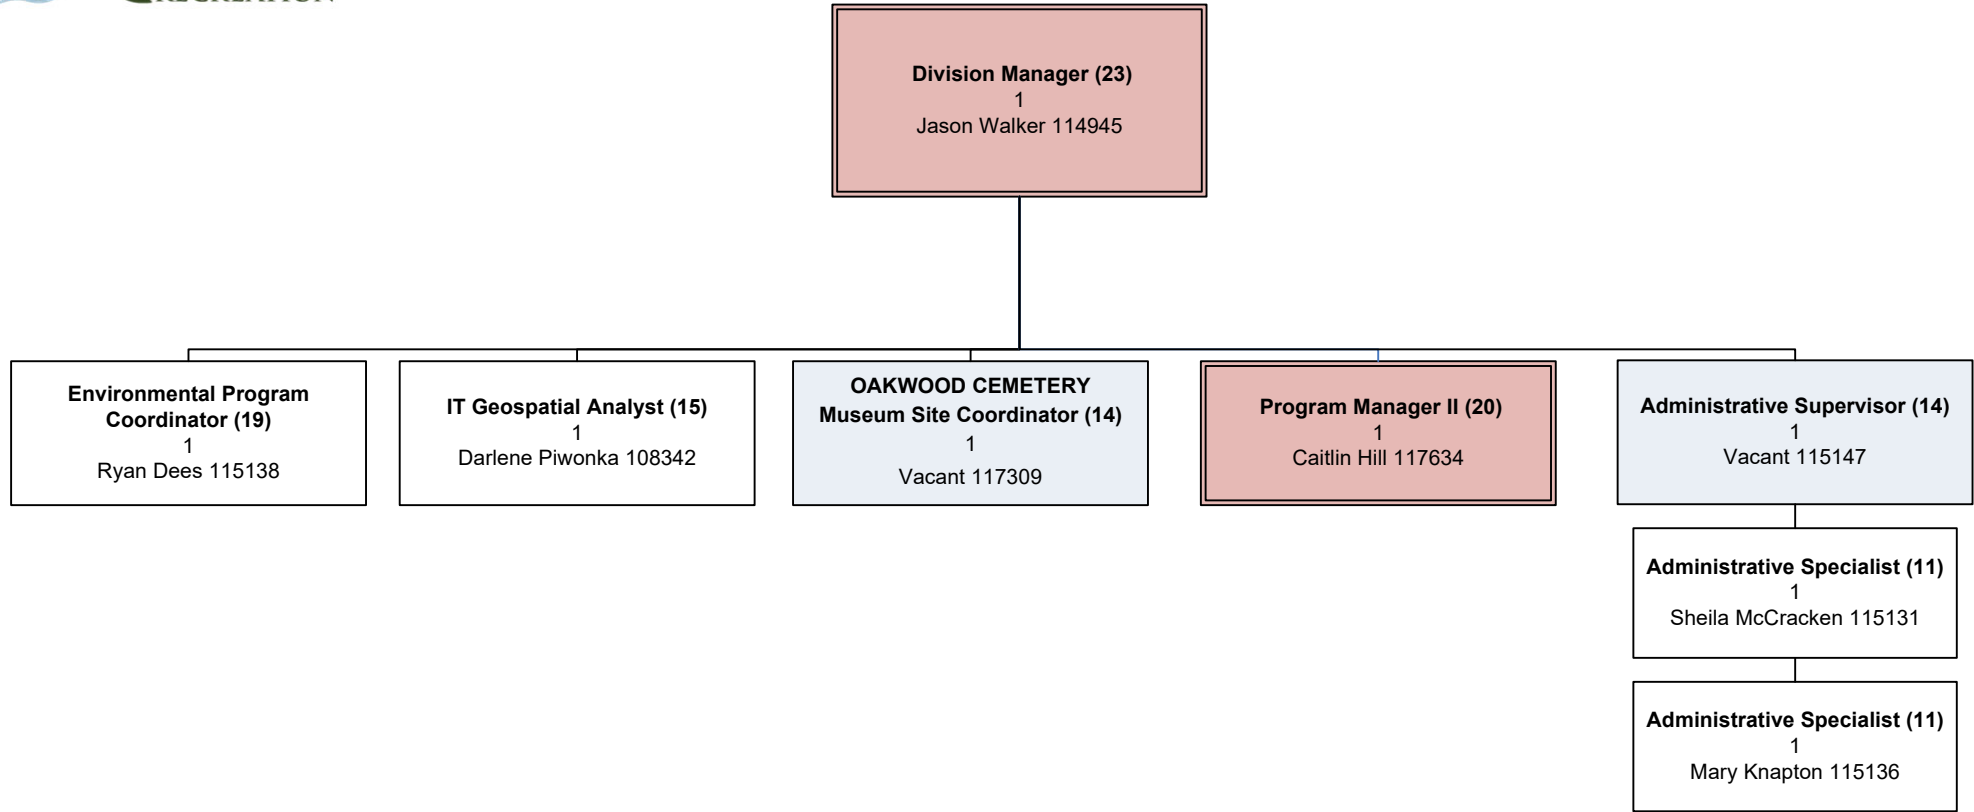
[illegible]

Division Manager (23)
1
Jason Walker 114945

Environmental Program Coordinator (19)
1
Ryan Dees 115138

IT Geospatial Analyst (15)
1
Darlene Piwonka 108342

OAKWOOD CEMETERY
Museum Site Coordinator (14)
1
Vacant 117309

Program Manager II (20)
1
Caitlin Hill 117634

Administrative Supervisor (14)
1
Vacant 115147

Administrative Specialist (11)
1
Sheila McCracken 115131

Administrative Specialist (11)
1
Mary Knapton 115136